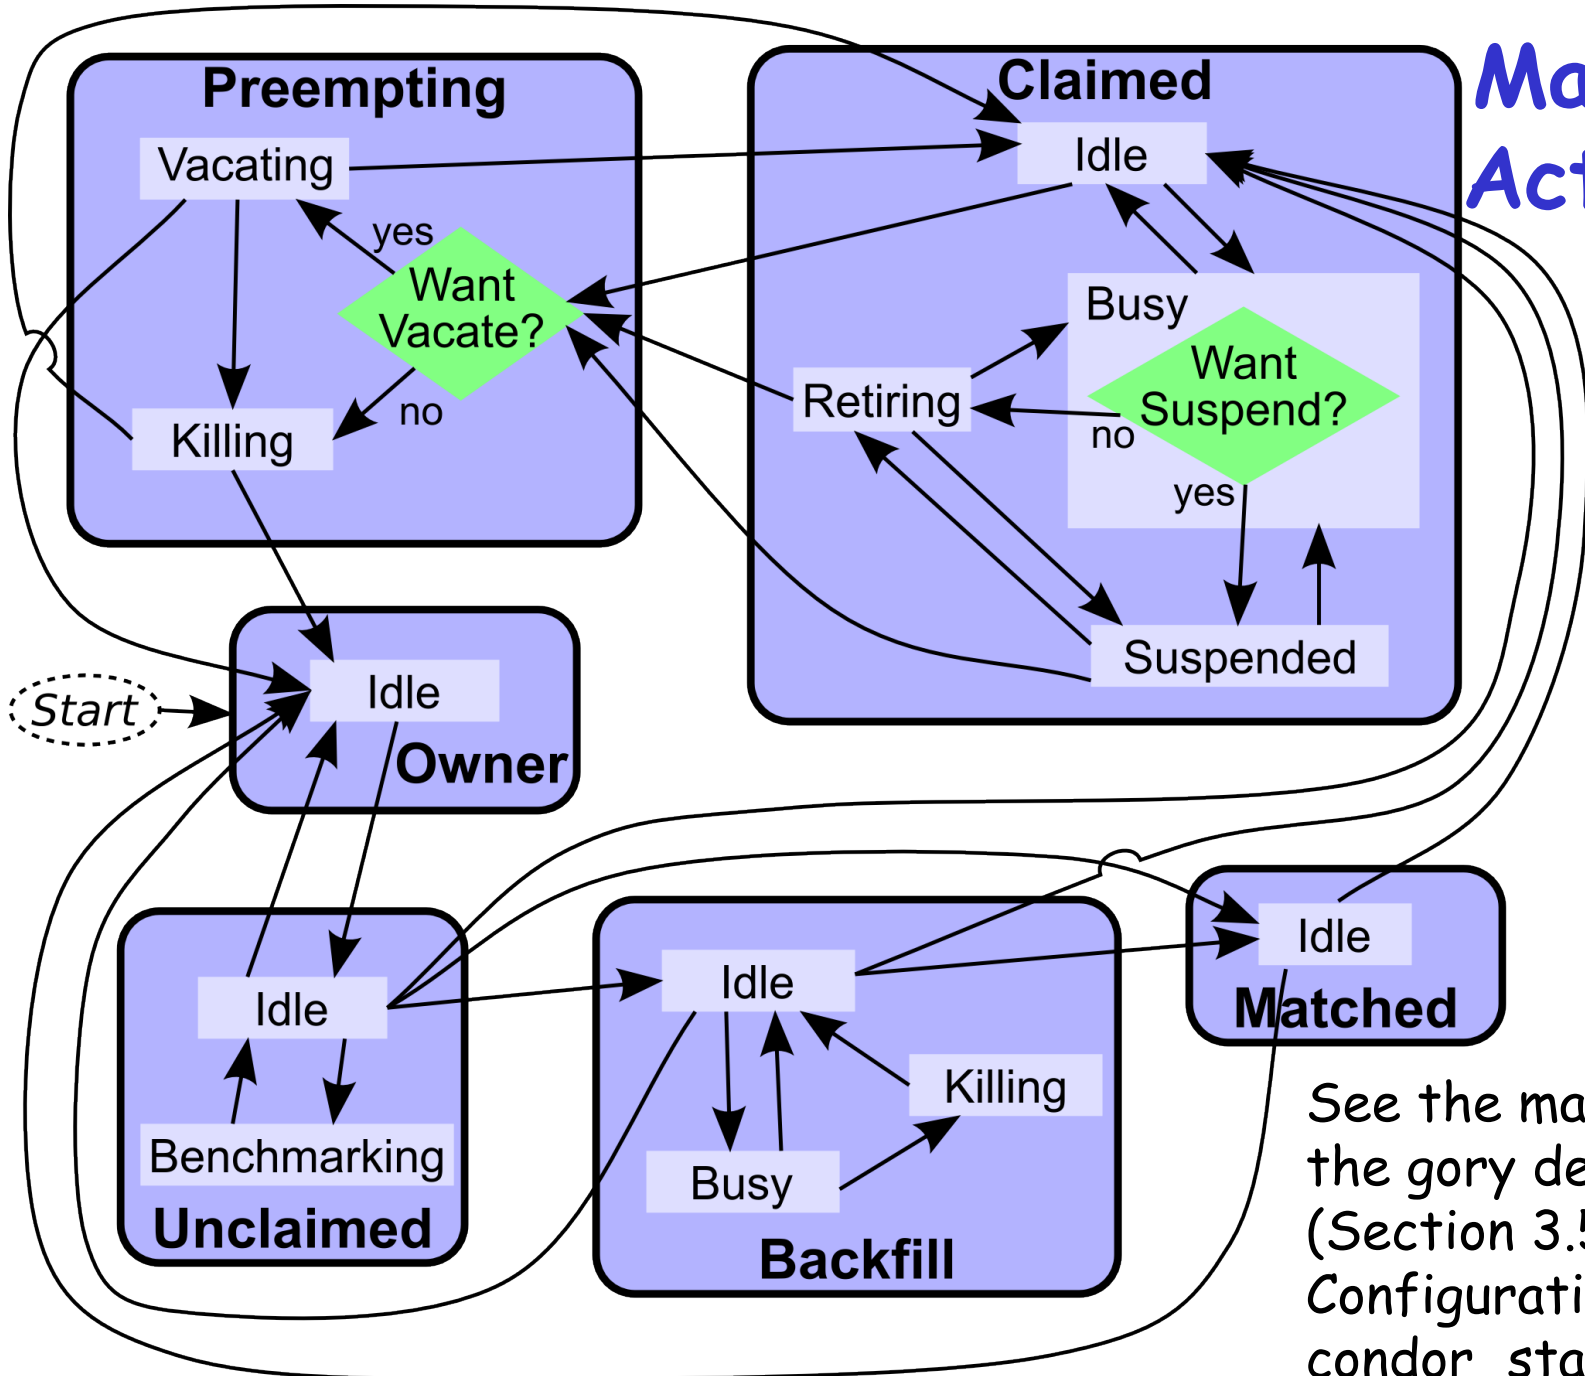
Preempting

Vacating

yes

Want Vacate?

no

Killing

Claimed

Idle

Busy

Want Suspend?

Retiring

no

yes

Suspended

Ma

Act

Start

Idle

Owner

Idle

Benchmarking

Unclaimed

Idle

Busy

Killing

Backfill

Idle

Matched

See the ma
the gory de
(Section 3.5
Configurati
condor_sta